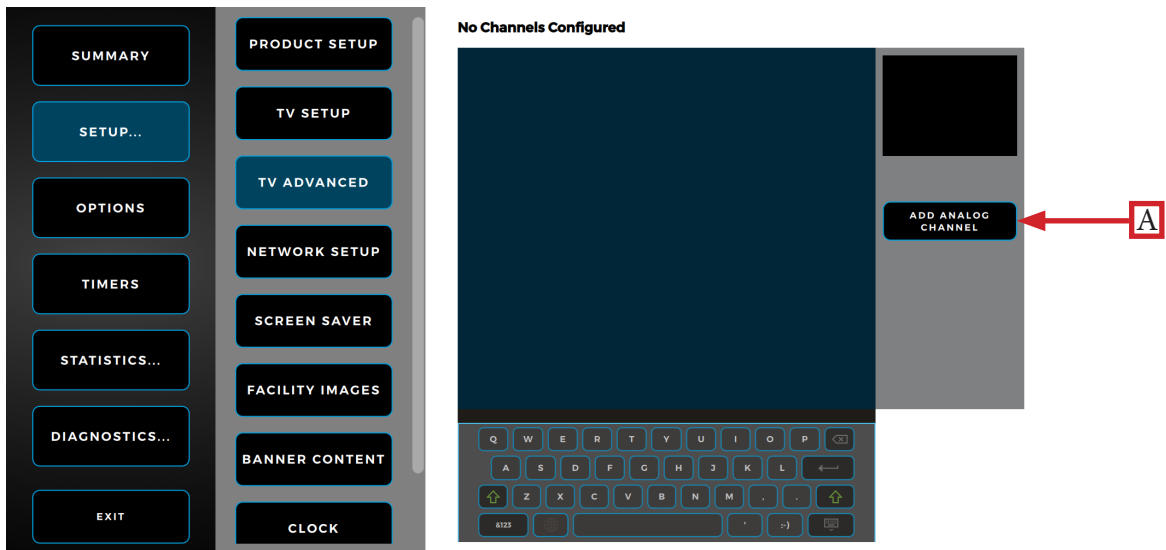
SUMMARY

SETUP...

OPTIONS

TIMERS

STATISTICS...

DIAGNOSTICS...

EXIT

PRODUCT SETUP

TV SETUP

TV ADVANCED

NETWORK SETUP

SCREEN SAVER

FACILITY IMAGES

BANNER CONTENT

CLOCK

No Channels Configured

ADD ANALOG CHANNEL

A

Q W E R T Y U I O P

A S D F G H J K L

Z X C V B N M , .

&123 ' :-)